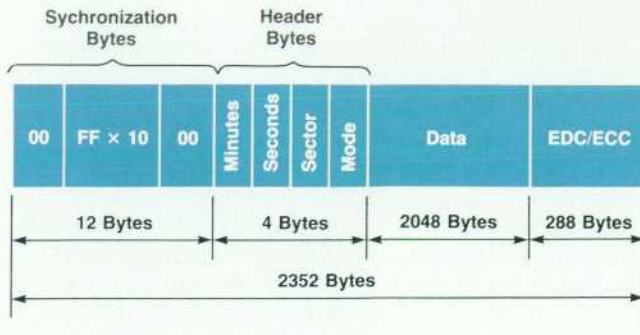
Sychronization Bytes

Header Bytes

| 00 | FF × 10 | 00 | Minutes | Seconds | Sector | Mode | Data | EDC/ECC |
|---|---|---|---|---|---|---|---|---|

12 Bytes

4 Bytes

2048 Bytes

288 Bytes

2352 Bytes